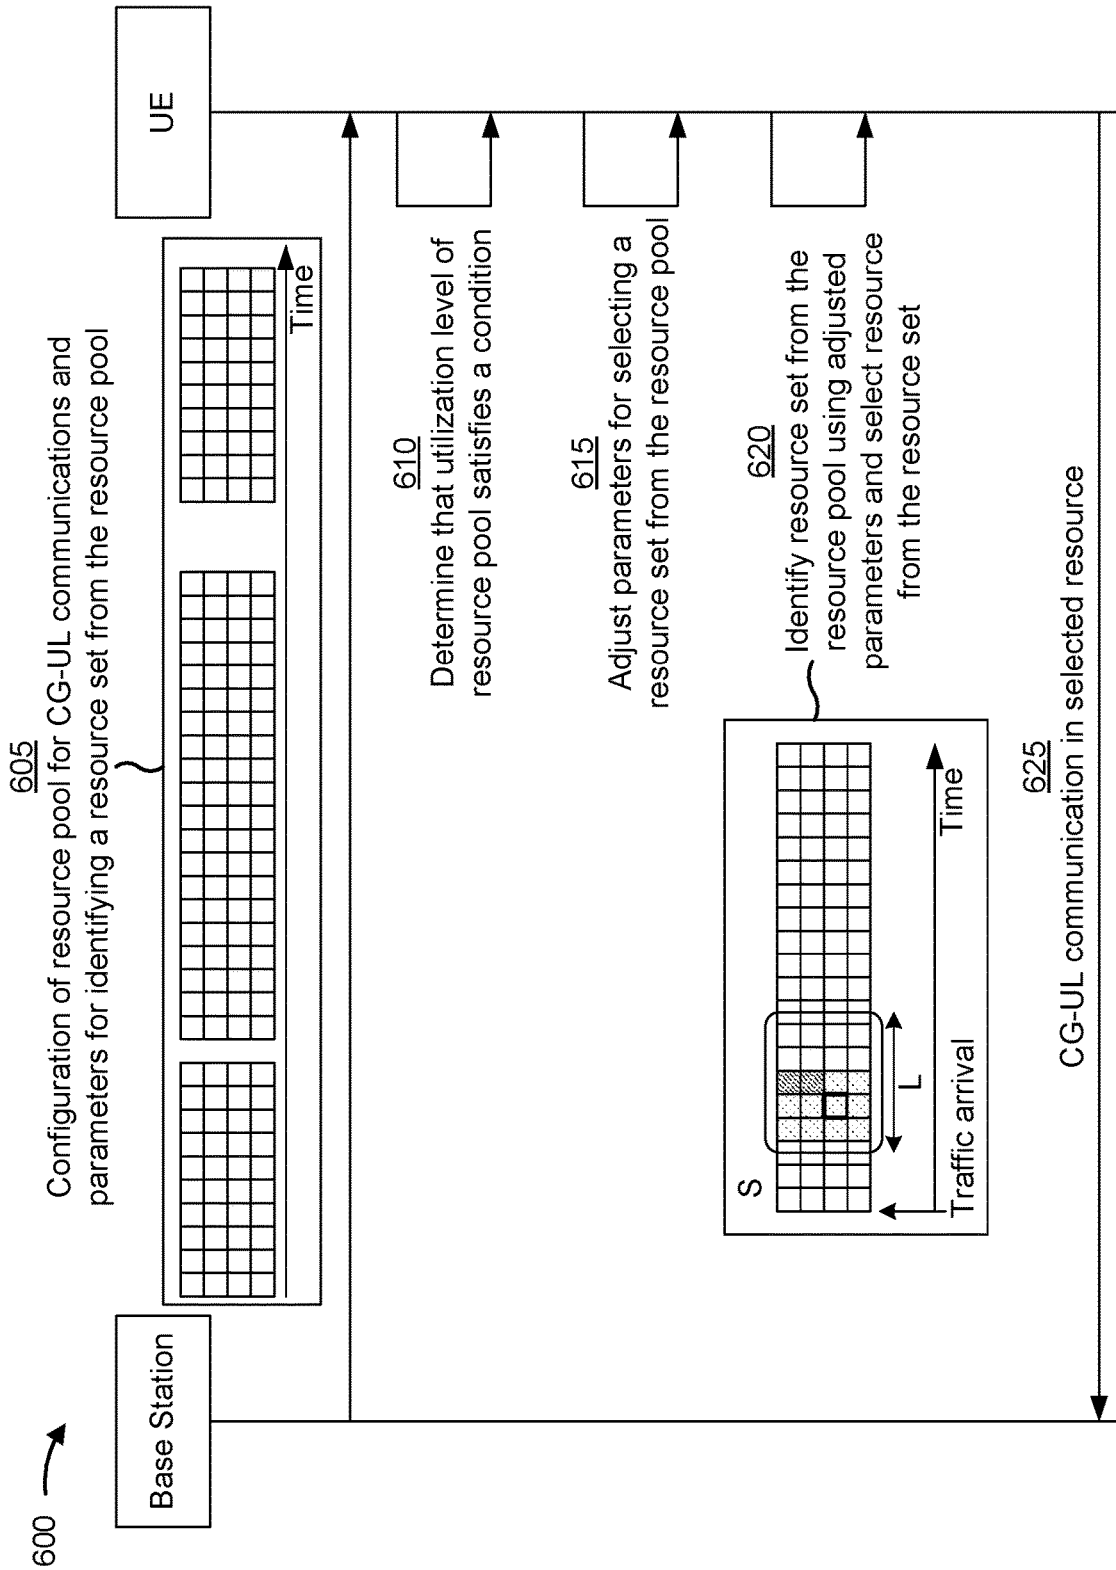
600

Base Station

UE

605
Configuration of resource pool for CG-UL communications and parameters for identifying a resource set from the resource pool

Time

610
Determine that utilization level of resource pool satisfies a condition

615
Adjust parameters for selecting a resource set from the resource pool

620
Identify resource set from the resource pool using adjusted parameters and select resource from the resource set

S

L

Traffic arrival

Time

625
CG-UL communication in selected resource